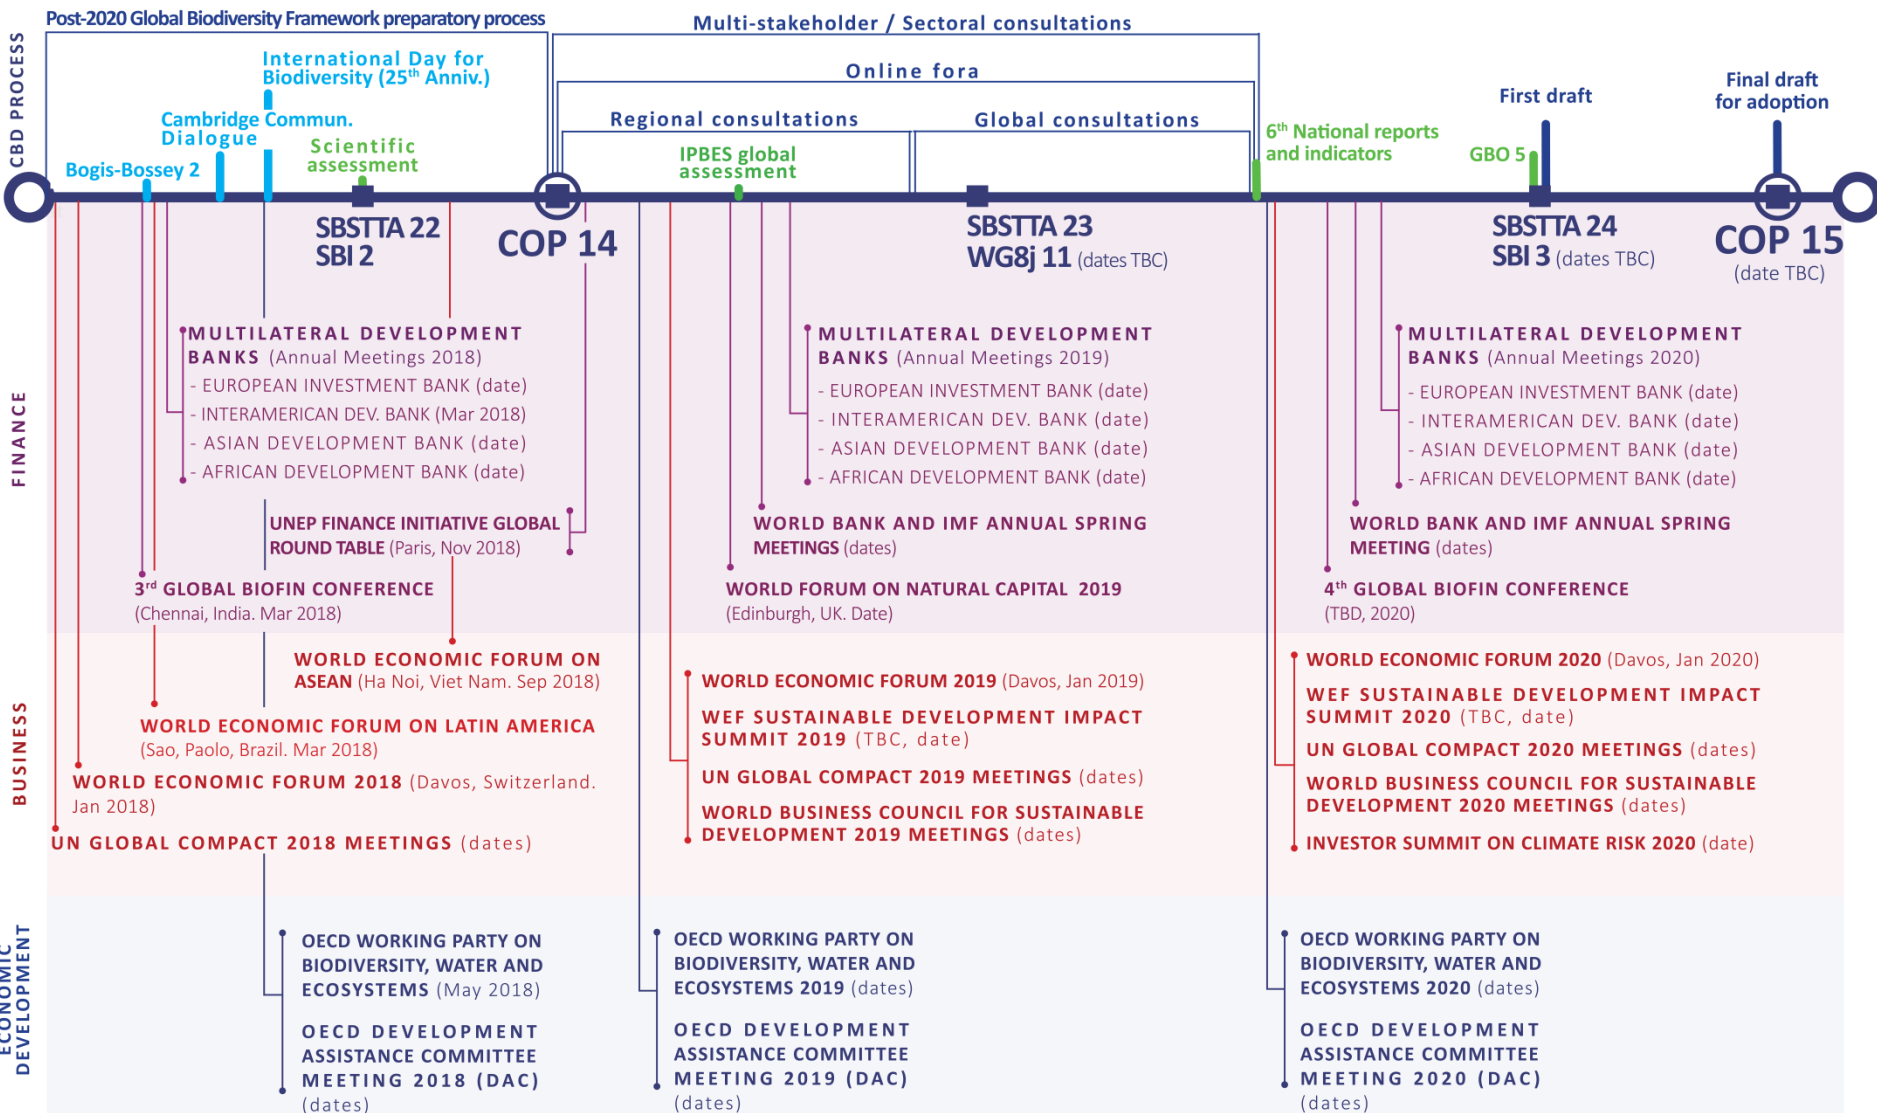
CBD PROCESS

Post-2020 Global Biodiversity Framework preparatory process

Multi-stakeholder / Sectoral consultations

Online fora

Regional consultations

Global consultations

International Day for Biodiversity (25$^{th}$ Anniv.)

Cambridge Commun. Dialogue

Bogis-Bossey 2

Scientific assessment

IPBES global assessment

6$^{th}$ National reports and indicators

First draft

GBO 5

Final draft for adoption

SBSTTA 22
SBI 2

COP 14

SBSTTA 23
WG8j 11 (dates TBC)

SBSTTA 24
SBI 3 (dates TBC)

COP 15
(date TBC)

FINANCE

MULTILATERAL DEVELOPMENT BANKS (Annual Meetings 2018)
- EUROPEAN INVESTMENT BANK (date)
- INTERAMERICAN DEV. BANK (Mar 2018)
- ASIAN DEVELOPMENT BANK (date)
- AFRICAN DEVELOPMENT BANK (date)

UNEP FINANCE INITIATIVE GLOBAL ROUND TABLE (Paris, Nov 2018)

3$^{rd}$ GLOBAL BIOFIN CONFERENCE (Chennai, India. Mar 2018)

MULTILATERAL DEVELOPMENT BANKS (Annual Meetings 2019)
- EUROPEAN INVESTMENT BANK (date)
- INTERAMERICAN DEV. BANK (date)
- ASIAN DEVELOPMENT BANK (date)
- AFRICAN DEVELOPMENT BANK (date)

WORLD BANK AND IMF ANNUAL SPRING MEETINGS (dates)

WORLD FORUM ON NATURAL CAPITAL 2019 (Edinburgh, UK. Date)

MULTILATERAL DEVELOPMENT BANKS (Annual Meetings 2020)
- EUROPEAN INVESTMENT BANK (date)
- INTERAMERICAN DEV. BANK (date)
- ASIAN DEVELOPMENT BANK (date)
- AFRICAN DEVELOPMENT BANK (date)

WORLD BANK AND IMF ANNUAL SPRING MEETING (dates)

4$^{th}$ GLOBAL BIOFIN CONFERENCE (TBD, 2020)

BUSINESS

WORLD ECONOMIC FORUM ON ASEAN (Ha Noi, Viet Nam. Sep 2018)

WORLD ECONOMIC FORUM ON LATIN AMERICA (Sao, Paolo, Brazil. Mar 2018)

WORLD ECONOMIC FORUM 2018 (Davos, Switzerland. Jan 2018)

UN GLOBAL COMPACT 2018 MEETINGS (dates)

WORLD ECONOMIC FORUM 2019 (Davos, Jan 2019)

WEF SUSTAINABLE DEVELOPMENT IMPACT SUMMIT 2019 (TBC, date)

UN GLOBAL COMPACT 2019 MEETINGS (dates)

WORLD BUSINESS COUNCIL FOR SUSTAINABLE DEVELOPMENT 2019 MEETINGS (dates)

WORLD ECONOMIC FORUM 2020 (Davos, Jan 2020)

WEF SUSTAINABLE DEVELOPMENT IMPACT SUMMIT 2020 (TBC, date)

UN GLOBAL COMPACT 2020 MEETINGS (dates)

WORLD BUSINESS COUNCIL FOR SUSTAINABLE DEVELOPMENT 2020 MEETINGS (dates)

INVESTOR SUMMIT ON CLIMATE RISK 2020 (date)

ECONOMIC DEVELOPMENT

OECD WORKING PARTY ON BIODIVERSITY, WATER AND ECOSYSTEMS (May 2018)

OECD DEVELOPMENT ASSISTANCE COMMITTEE MEETING 2018 (DAC) (dates)

OECD WORKING PARTY ON BIODIVERSITY, WATER AND ECOSYSTEMS 2019 (dates)

OECD DEVELOPMENT ASSISTANCE COMMITTEE MEETING 2019 (DAC) (dates)

OECD WORKING PARTY ON BIODIVERSITY, WATER AND ECOSYSTEMS 2020 (dates)

OECD DEVELOPMENT ASSISTANCE COMMITTEE MEETING 2020 (DAC) (dates)